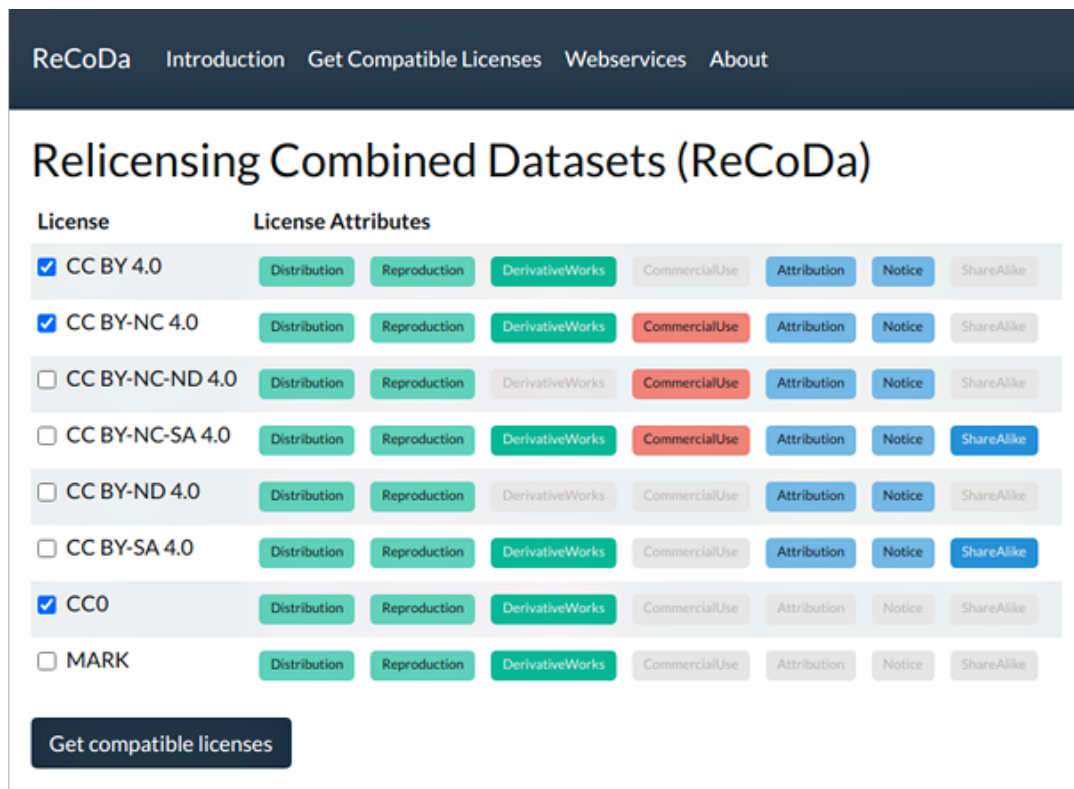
ReCoDa Introduction Get Compatible Licenses Webservices About

Relicensing Combined Datasets (ReCoDa)

| License | License Attributes | | | | | | |
|---|---|---|---|---|---|---|---|
| CC BY 4.0 | Distribution | Reproduction | DerivativeWorks | CommercialUse | Attribution | Notice | ShareAlike |
| CC BY-NC 4.0 | Distribution | Reproduction | DerivativeWorks | CommercialUse | Attribution | Notice | ShareAlike |
| CC BY-NC-ND 4.0 | Distribution | Reproduction | DerivativeWorks | CommercialUse | Attribution | Notice | ShareAlike |
| CC BY-NC-SA 4.0 | Distribution | Reproduction | DerivativeWorks | CommercialUse | Attribution | Notice | ShareAlike |
| CC BY-ND 4.0 | Distribution | Reproduction | DerivativeWorks | CommercialUse | Attribution | Notice | ShareAlike |
| CC BY-SA 4.0 | Distribution | Reproduction | DerivativeWorks | CommercialUse | Attribution | Notice | ShareAlike |
| CC0 | Distribution | Reproduction | DerivativeWorks | CommercialUse | Attribution | Notice | ShareAlike |
| MARK | Distribution | Reproduction | DerivativeWorks | CommercialUse | Attribution | Notice | ShareAlike |

Get compatible licenses